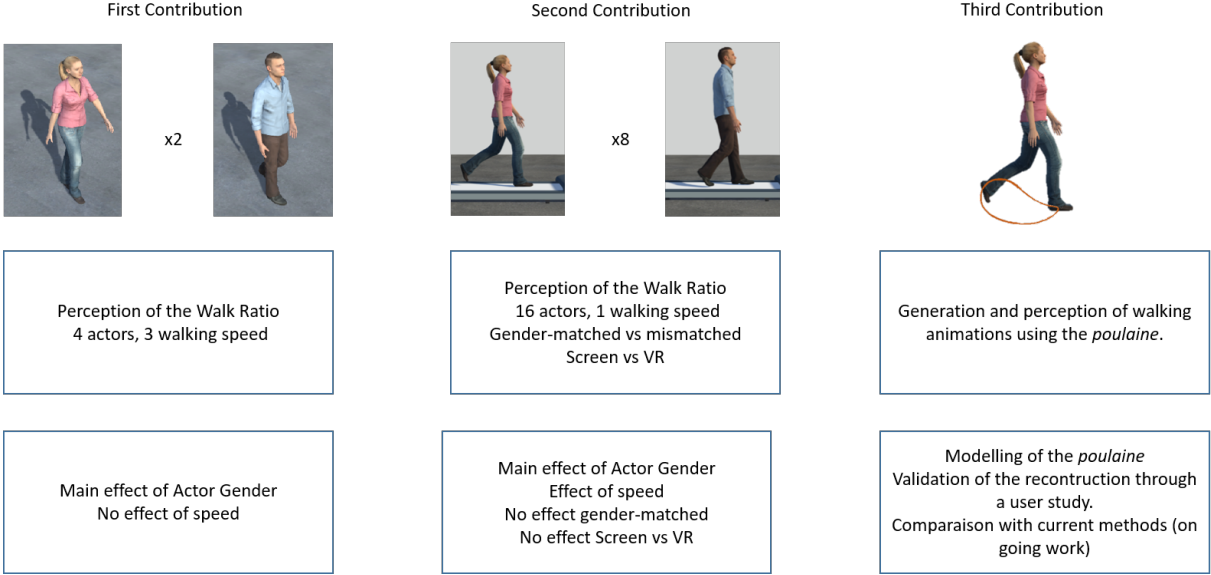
First Contribution

x2

Perception of the Walk Ratio
4 actors, 3 walking speed

Main effect of Actor Gender
No effect of speed

Second Contribution

x8

Perception of the Walk Ratio
16 actors, 1 walking speed
Gender-matched vs mismatched
Screen vs VR

Main effect of Actor Gender
Effect of speed
No effect gender-matched
No effect Screen vs VR

Third Contribution

Generation and perception of walking animations using the *poulaine*.

Modelling of the *poulaine*
Validation of the recontruction through a user study.
Comparaison with current methods (on going work)